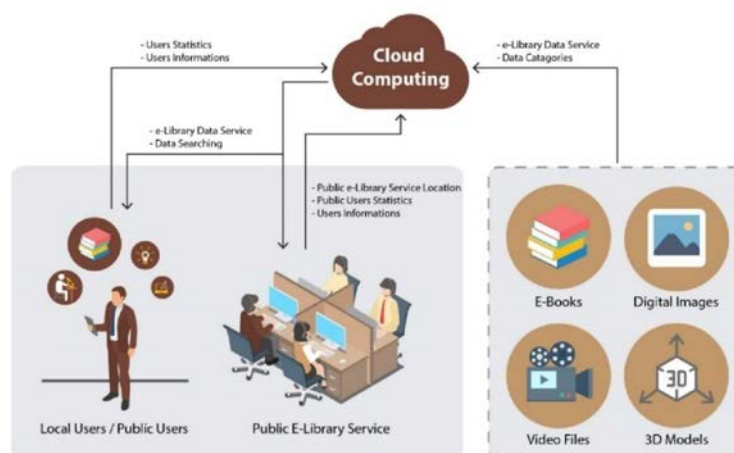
- Users Statistics
- Users Informations

Cloud Computing

- e-Library Data Service
- Data Catagories

- e-Library Data Service
- Data Searching

- Public e-Library Service Location
- Public Users Statistics
- Users Informations

Local Users / Public Users

Public E-Library Service

E-Books

Digital Images

Video Files

3D

3D Models